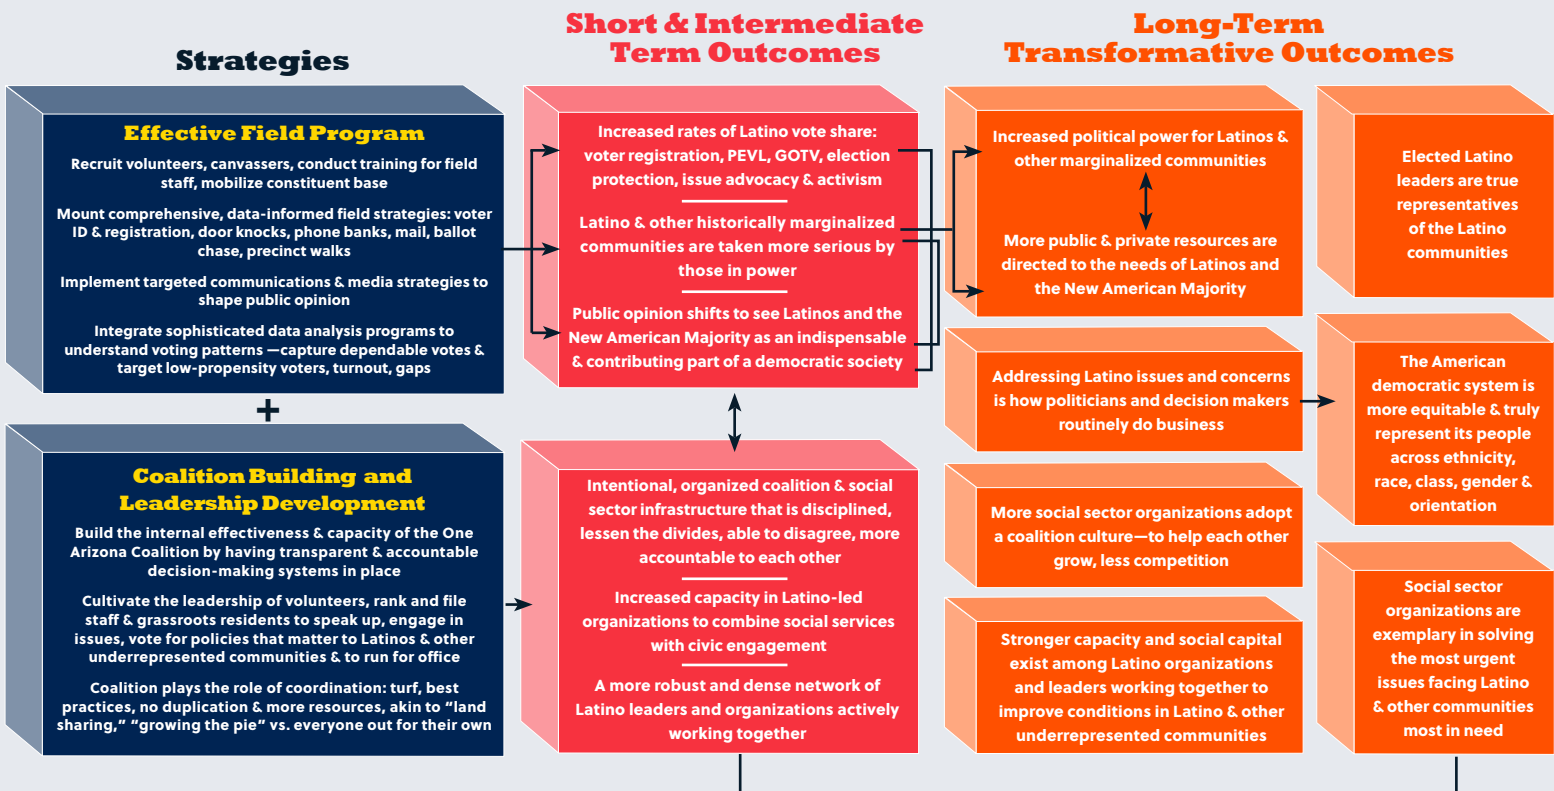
Strategies

Short & Intermediate Term Outcomes

Long-Term Transformative Outcomes

Effective Field Program

Recruit volunteers, canvassers, conduct training for field staff, mobilize constituent base

Mount comprehensive, data-informed field strategies: voter ID & registration, door knocks, phone banks, mail, ballot chase, precinct walks

Implement targeted communications & media strategies to shape public opinion

Integrate sophisticated data analysis programs to understand voting patterns —capture dependable votes & target low-propensity voters, turnout, gaps

+

Coalition Building and Leadership Development

Build the internal effectiveness & capacity of the One Arizona Coalition by having transparent & accountable decision-making systems in place

Cultivate the leadership of volunteers, rank and file staff & grassroots residents to speak up, engage in issues, vote for policies that matter to Latinos & other underrepresented communities & to run for office

Coalition plays the role of coordination: turf, best practices, no duplication & more resources, akin to "land sharing," "growing the pie" vs. everyone out for their own

Increased rates of Latino vote share: voter registration, PEVL, GOTV, election protection, issue advocacy & activism

Latino & other historically marginalized communities are taken more serious by those in power

Public opinion shifts to see Latinos and the New American Majority as an indispensable & contributing part of a democratic society

Intentional, organized coalition & social sector infrastructure that is disciplined, lessen the divides, able to disagree, more accountable to each other

Increased capacity in Latino-led organizations to combine social services with civic engagement

A more robust and dense network of Latino leaders and organizations actively working together

Increased political power for Latinos & other marginalized communities

More public & private resources are directed to the needs of Latinos and the New American Majority

Addressing Latino issues and concerns is how politicians and decision makers routinely do business

More social sector organizations adopt a coalition culture—to help each other grow, less competition

Stronger capacity and social capital exist among Latino organizations and leaders working together to improve conditions in Latino & other underrepresented communities

Elected Latino leaders are true representatives of the Latino communities

The American democratic system is more equitable & truly represent its people across ethnicity, race, class, gender & orientation

Social sector organizations are exemplary in solving the most urgent issues facing Latino & other communities most in need